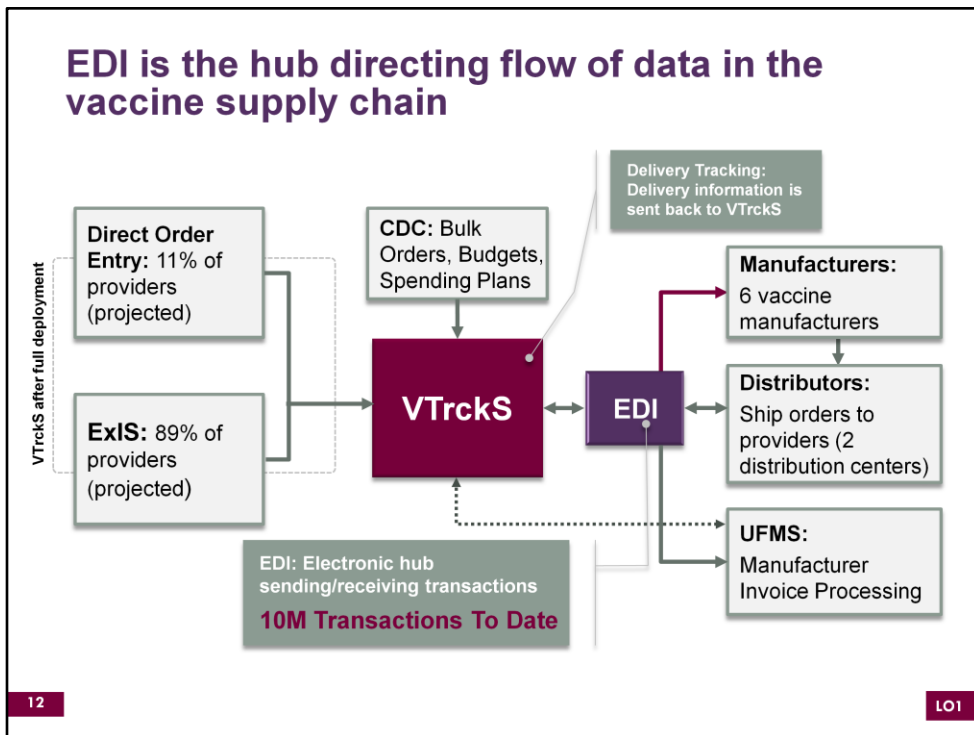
EDI is the hub directing flow of data in the vaccine supply chain

VTrckS after full deployment

Direct Order Entry: 11% of providers (projected)

ExIS: 89% of providers (projected)

CDC: Bulk Orders, Budgets, Spending Plans

Delivery Tracking: Delivery information is sent back to VTrckS

VTrckS

EDI

Manufacturers: 6 vaccine manufacturers

Distributors: Ship orders to providers (2 distribution centers)

UFMS: Manufacturer Invoice Processing

EDI: Electronic hub sending/receiving transactions

10M Transactions To Date

12

LO1